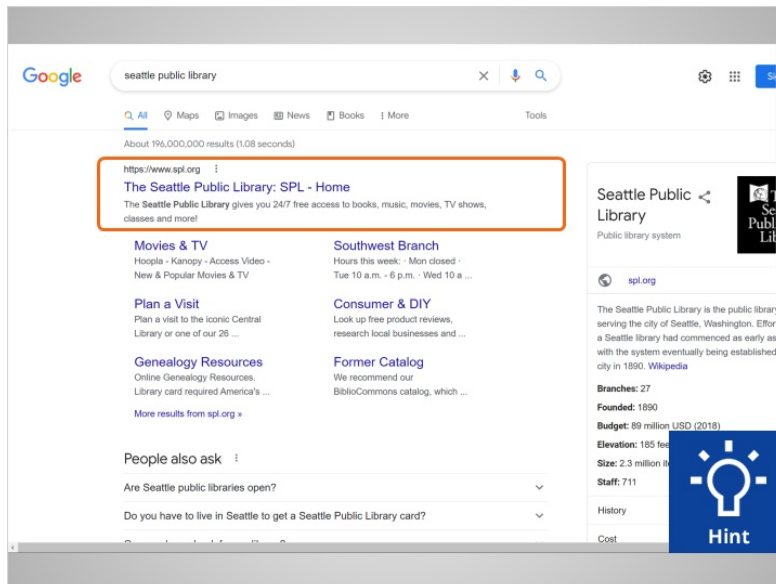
Google

seattle public library

Si

All  Maps  Images  News  Books  More  Tools

About 196,000,000 results (1.08 seconds)

https://www.spl.org

The Seattle Public Library: SPL - Home

The Seattle Public Library gives you 24/7 free access to books, music, movies, TV shows, classes and more!

Movies & TV
Hoopla - Kanopy - Access Video - New & Popular Movies & TV

Southwest Branch
Hours this week: · Mon closed · Tue 10 a.m. - 6 p.m. · Wed 10 a ...

Plan a Visit
Plan a visit to the iconic Central Library or one of our 26 ...

Consumer & DIY
Look up free product reviews, research local businesses and ...

Genealogy Resources
Online Genealogy Resources. Library card required America's ...

Former Catalog
We recommend our BiblioCommons catalog, which ...

More results from spl.org »

People also ask

Are Seattle public libraries open?

Do you have to live in Seattle to get a Seattle Public Library card?

Seattle Public Library

Public library system

spl.org

The Seattle Public Library is the public librar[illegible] serving the city of Seattle, Washington. Effor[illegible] a Seattle library had commenced as early as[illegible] with the system eventually being established city in 1890. Wikipedia

Branches: 27

Founded: 1890

Budget: 89 million USD (2018)

Elevation: 185 fee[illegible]

Size: 2.3 million it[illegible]

Staff: 711

History

Cost

The Se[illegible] Publ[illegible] Lib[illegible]

Hint